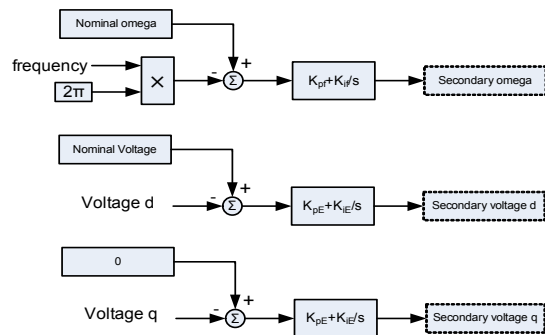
Nominal omega

frequency

$2\pi$

$\times$

-

+

$\Sigma$

$K_{pf}+K_{if}/s$

Secondary omega

Nominal Voltage

Voltage d

-

+

$\Sigma$

$K_{pE}+K_{iE}/s$

Secondary voltage d

0

Voltage q

-

+

$\Sigma$

$K_{pE}+K_{iE}/s$

Secondary voltage q